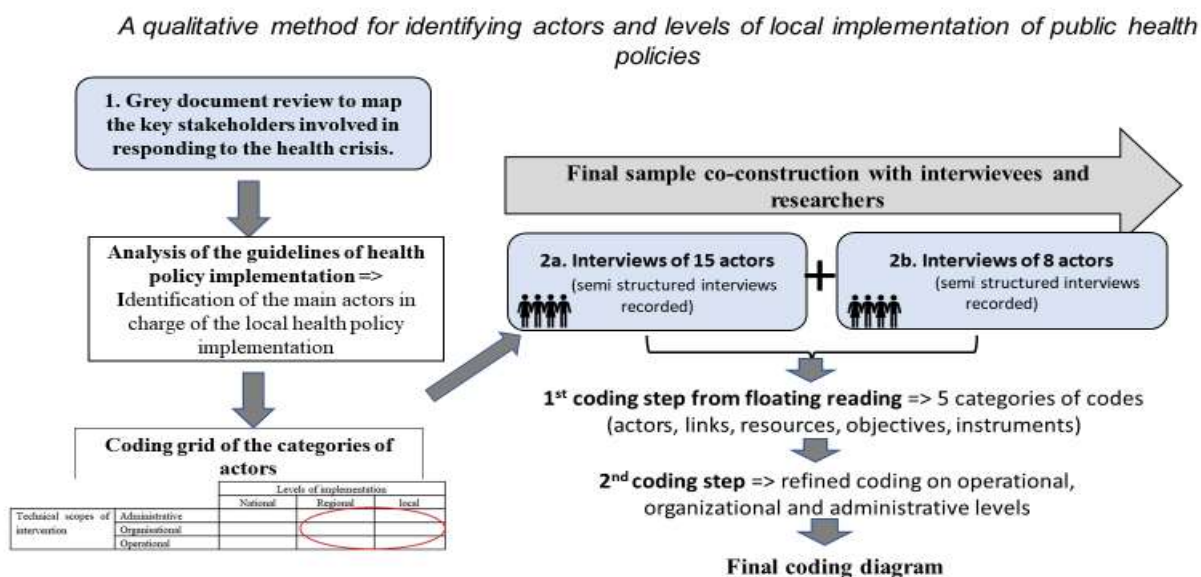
A qualitative method for identifying actors and levels of local implementation of public health policies

1. Grey document review to map the key stakeholders involved in responding to the health crisis.

Analysis of the guidelines of health policy implementation => Identification of the main actors in charge of the local health policy implementation

Coding grid of the categories of actors

| | | Levels of implementation | | |
|---|---|---|---|---|
| | | National | Regional | local |
| Technical scopes of intervention | Administrative | | | |
| | Organisational | | | |
| | Operational | | | |

Final sample co-construction with interwievees and researchers

2a. Interviews of 15 actors (semi structured interviews recorded)

+

2b. Interviews of 8 actors (semi structured interviews recorded)

1$^{st}$ coding step from floating reading => 5 categories of codes (actors, links, resources, objectives, instruments)

2$^{nd}$ coding step => refined coding on operational, organizational and administrative levels

Final coding diagram